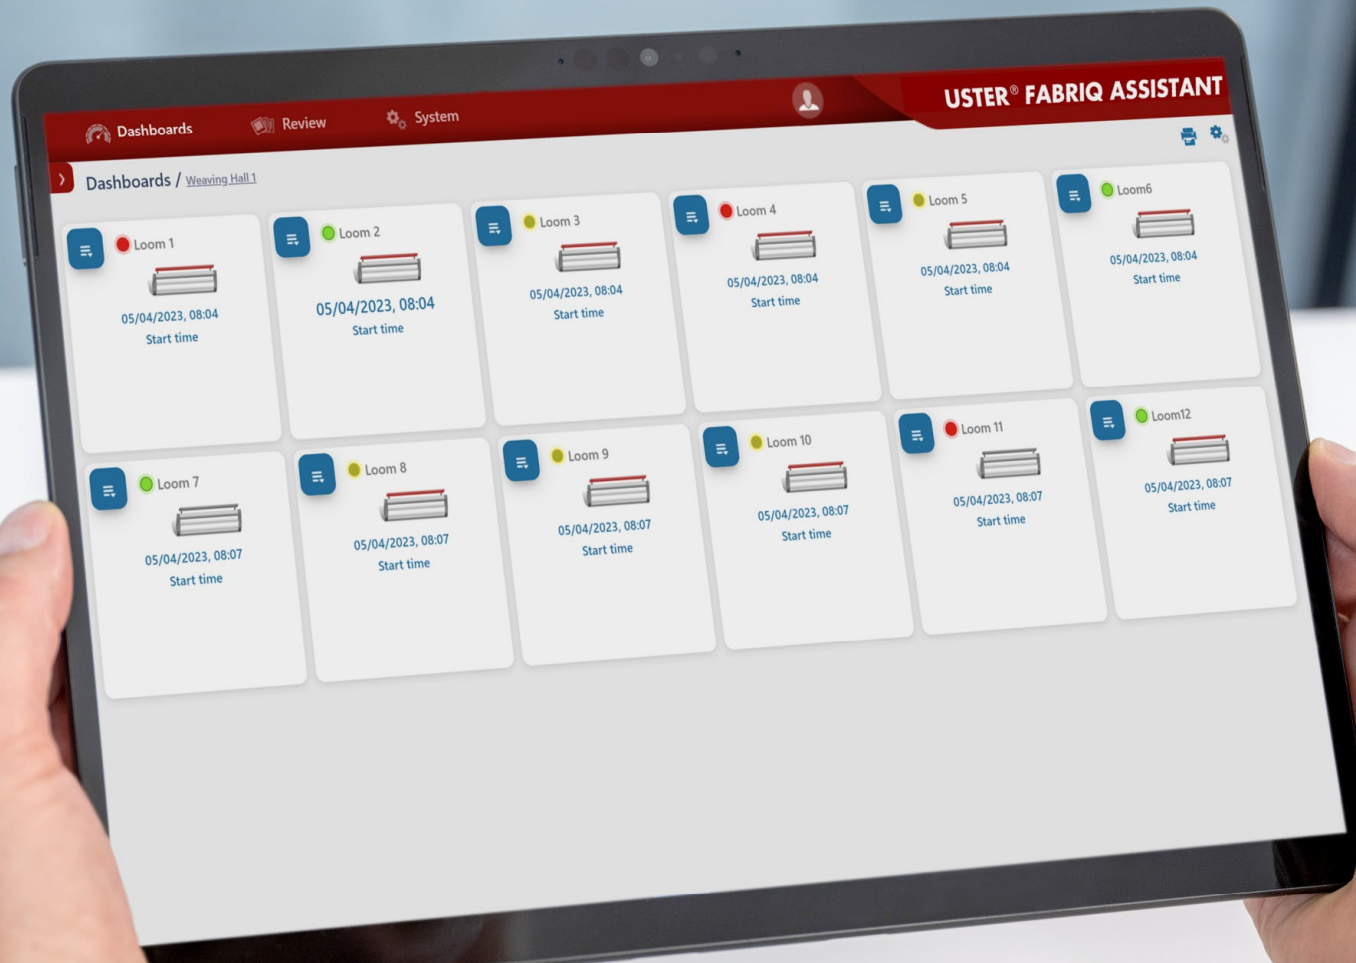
Dashboards Review System

USTER® FABRIQ ASSISTANT

Dashboards / Weaving Hall 1

Loom 1
05/04/2023, 08:04
Start time

Loom 2
05/04/2023, 08:04
Start time

Loom 3
05/04/2023, 08:04
Start time

Loom 4
05/04/2023, 08:04
Start time

Loom 5
05/04/2023, 08:04
Start time

Loom6
05/04/2023, 08:04
Start time

Loom 7
05/04/2023, 08:07
Start time

Loom 8
05/04/2023, 08:07
Start time

Loom 9
05/04/2023, 08:07
Start time

Loom 10
05/04/2023, 08:07
Start time

Loom 11
05/04/2023, 08:07
Start time

Loom12
05/04/2023, 08:07
Start time